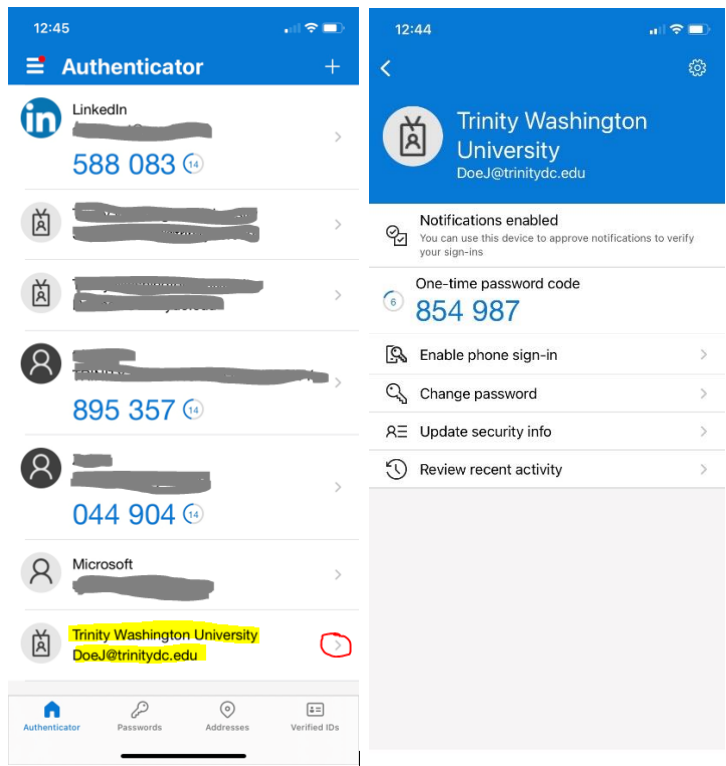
12:45

Authenticator

LinkedIn
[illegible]
588 083 14

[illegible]

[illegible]

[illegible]
895 357 14

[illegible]
044 904 14

Microsoft
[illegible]

Trinity Washington University
DoeJ@trinitydc.edu

Authenticator Passwords Addresses Verified IDs

12:44

Trinity Washington University
DoeJ@trinitydc.edu

Notifications enabled
You can use this device to approve notifications to verify your sign-ins

One-time password code
6
854 987

Enable phone sign-in

Change password

Update security info

Review recent activity